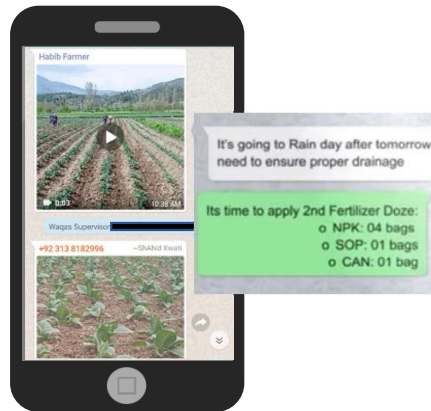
Habib Farmer

0:03

10:38 AM

Waqas Supervisor

+92 313 8182996

~ShAhid Xwati

It's going to Rain day after tomorrow need to ensure proper drainage

Its time to apply 2nd Fertilizer Doze:
o NPK: 04 bags
o SOP: 01 bags
o CAN: 01 bag